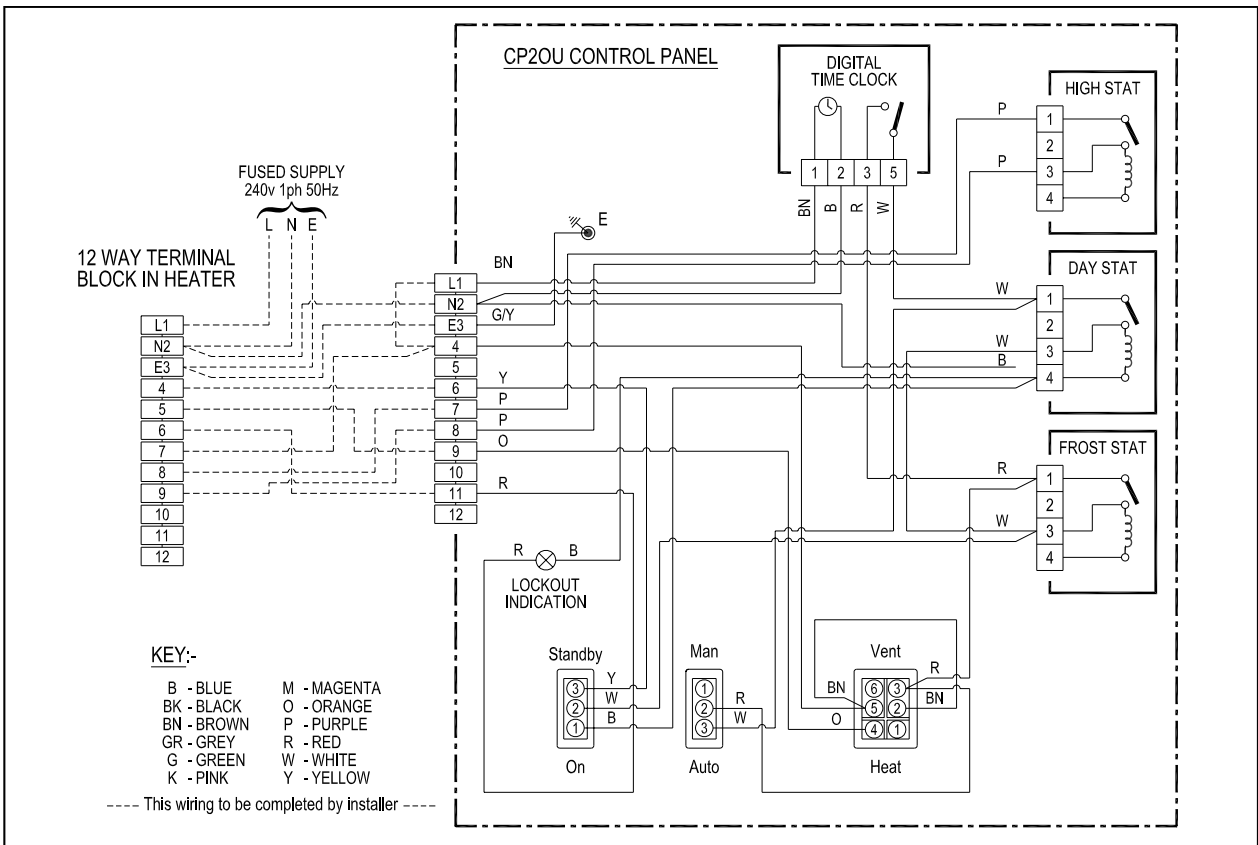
CP2OU CONTROL PANEL

DIGITAL TIME CLOCK

1 2 3 5

BN B R W

HIGH STAT

1 2 3 4

P P

DAY STAT

1 2 3 4

W W B

FROST STAT

1 2 3 4

R W

FUSED SUPPLY 240v 1ph 50Hz

L N E

E

12 WAY TERMINAL BLOCK IN HEATER

L1 N2 E3 4 5 6 7 8 9 10 11 12

L1 N2 E3 4 5 6 7 8 9 10 11 12

BN G/Y Y P P O R

R B

LOCKOUT INDICATION

Standby
3 2 1
Y W B
On

Man
1 2 3
R W
Auto

Vent
6 3 5 2 4 1
BN R BN O
Heat

KEY:-

| | |
|---|---|
| B - BLUE | M - MAGENTA |
| BK - BLACK | O - ORANGE |
| BN - BROWN | P - PURPLE |
| GR - GREY | R - RED |
| G - GREEN | W - WHITE |
| K - PINK | Y - YELLOW |

---- This wiring to be completed by installer ----